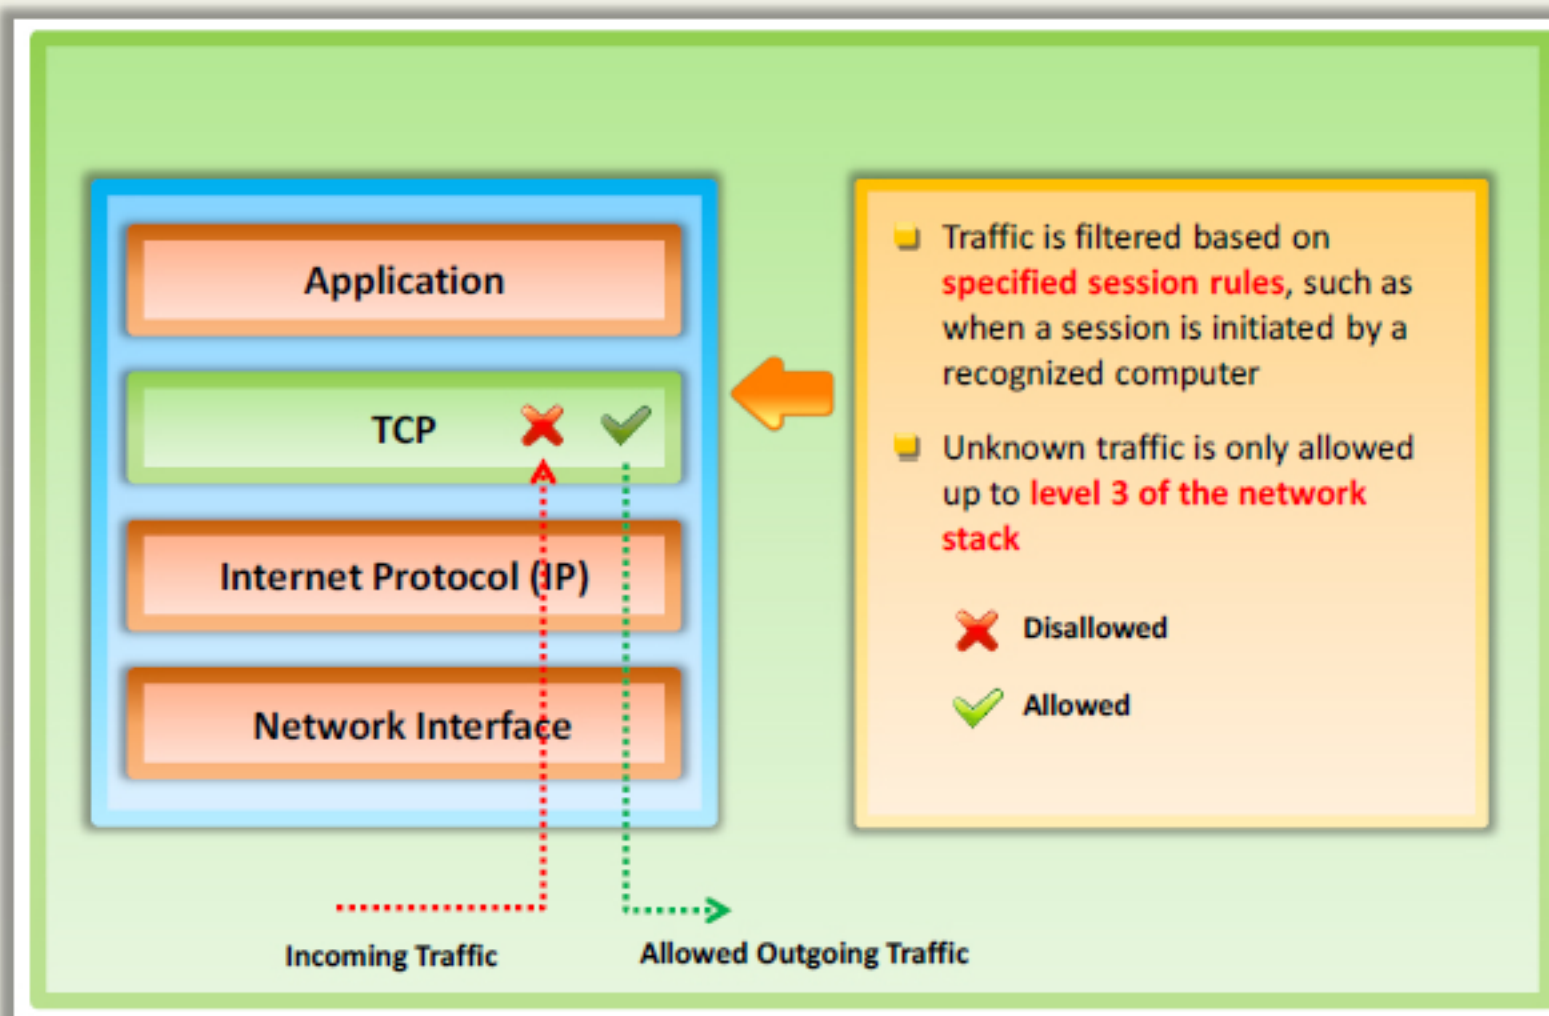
Application

TCP

Internet Protocol (IP)

Network Interface

Traffic is filtered based on specified session rules, such as when a session is initiated by a recognized computer

Unknown traffic is only allowed up to level 3 of the network stack

Disallowed

Allowed

Incoming Traffic

Allowed Outgoing Traffic